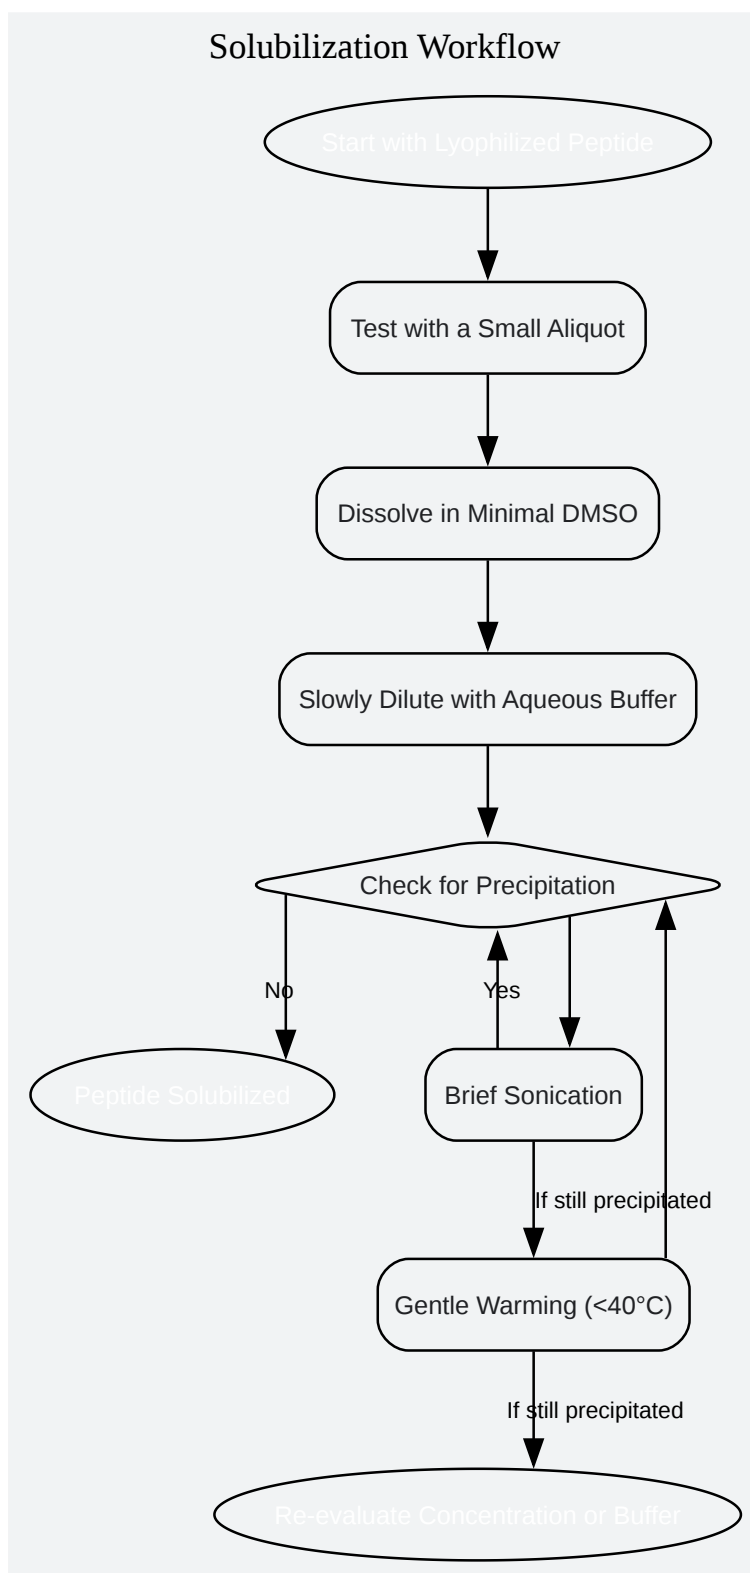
Solubilization Workflow

Start with Lyophilized Peptide

Test with a Small Aliquot

Dissolve in Minimal DMSO

Slowly Dilute with Aqueous Buffer

Check for Precipitation

No

Yes

Peptide Solubilized

Brief Sonication

If still precipitated

Gentle Warming (<40°C)

If still precipitated

Re-evaluate Concentration or Buffer